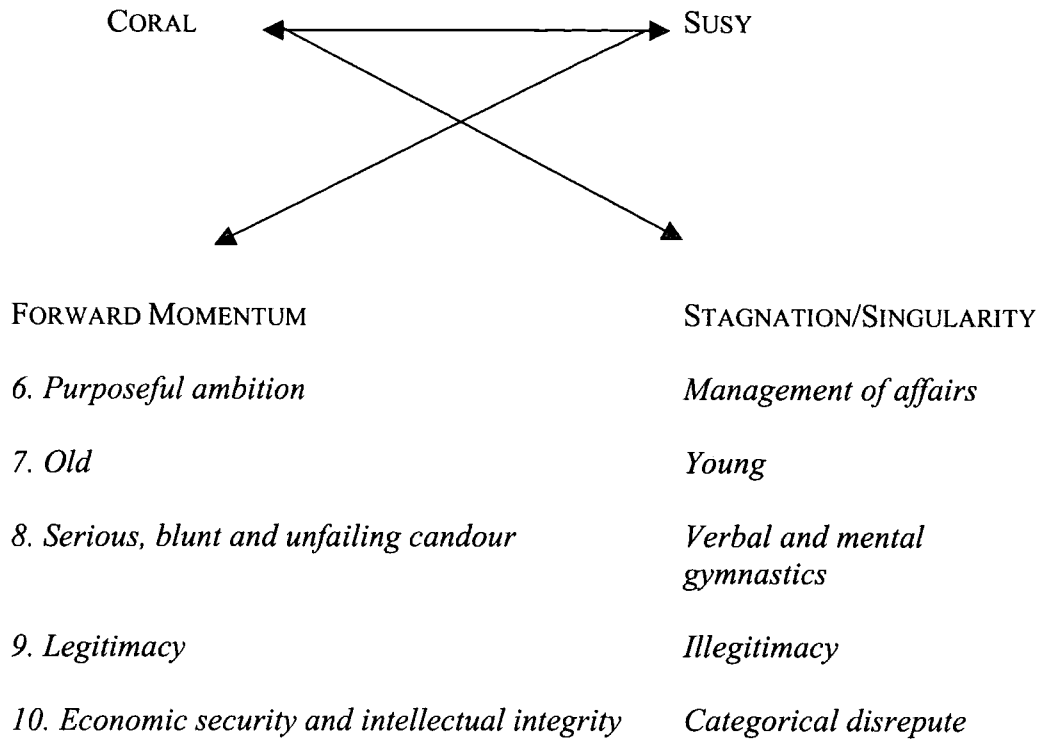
CORAL SUSY

| FORWARD MOMENTUM | STAGNATION/SINGULARITY |
|---|---|
| *6. Purposeful ambition* | *Management of affairs* |
| *7. Old* | *Young* |
| *8. Serious, blunt and unfailing candour* | *Verbal and mental gymnastics* |
| *9. Legitimacy* | *Illegitimacy* |
| *10. Economic security and intellectual integrity* | *Categorical disrepute* |